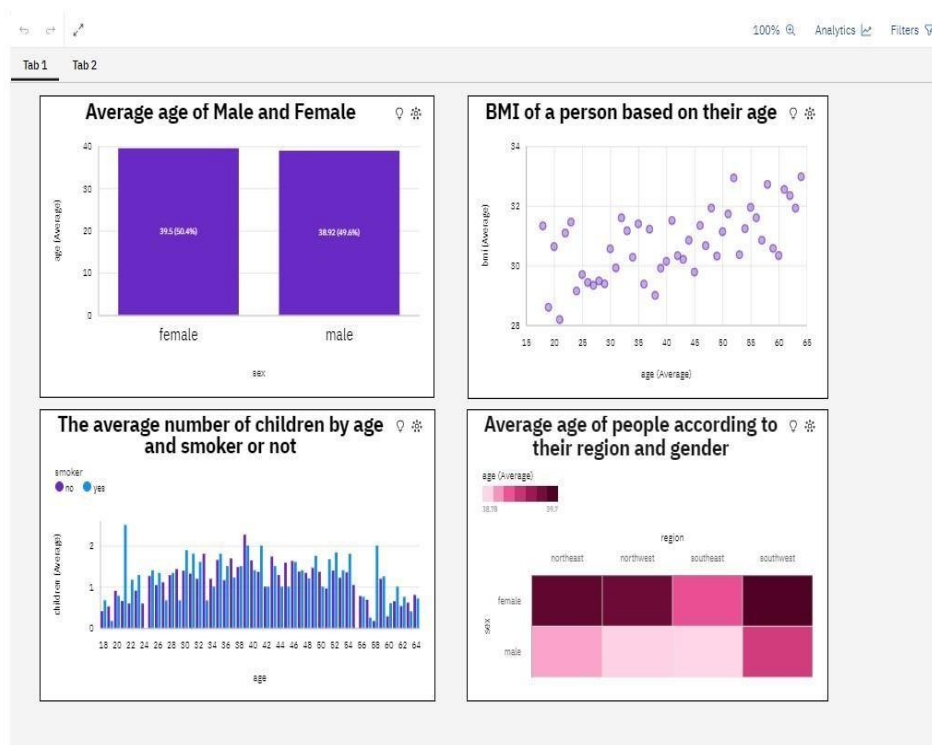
100% Analytics Filters

Tab 1 Tab 2

Average age of Male and Female

age (Average)

40
30
20
10
0

39.5 (50.4%)
38.92 (49.6%)

female male

sex

BMI of a person based on their age

bmi (Average)

34
32
30
28

15 20 25 30 35 40 45 50 55 60 65

age (Average)

The average number of children by age and smoker or not

smoker
no yes

children (Average)

2
1
0

18 20 22 24 26 28 30 32 34 36 38 40 42 44 46 48 50 52 54 56 58 60 62 64

age

Average age of people according to their region and gender

age (Average)
38.78 39.7

region
northeast northwest southeast southwest

sex
female
male